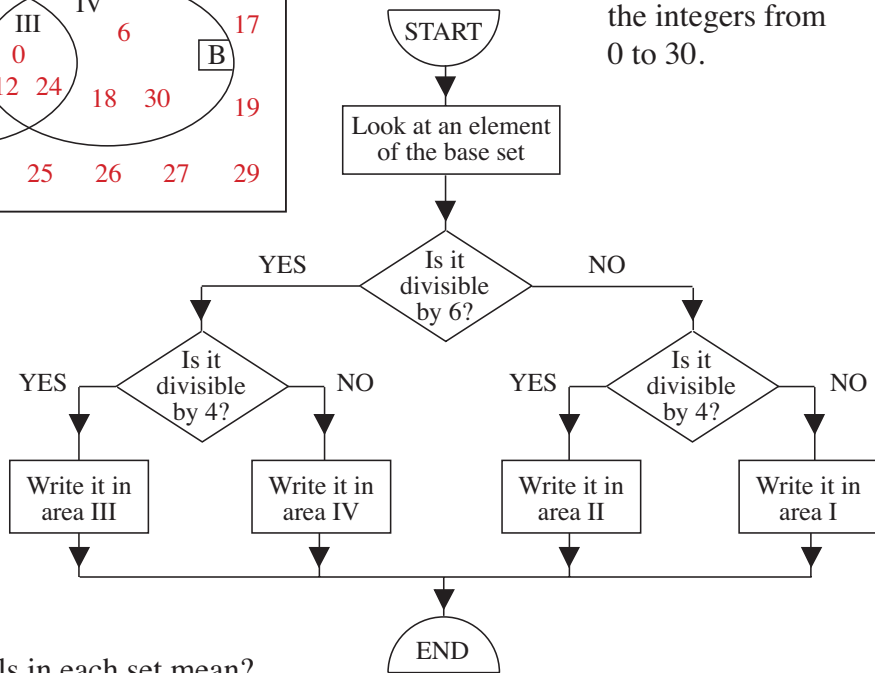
III IV 6 17
0 B
12 24 18 30 19
25 26 27 29

START

the integers from 0 to 30.

Look at an element of the base set

Is it divisible by 6?

YES

NO

Is it divisible by 4?

YES

NO

Is it divisible by 4?

YES

NO

Write it in area III

Write it in area IV

Write it in area II

Write it in area I

END

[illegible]ls in each set mean?